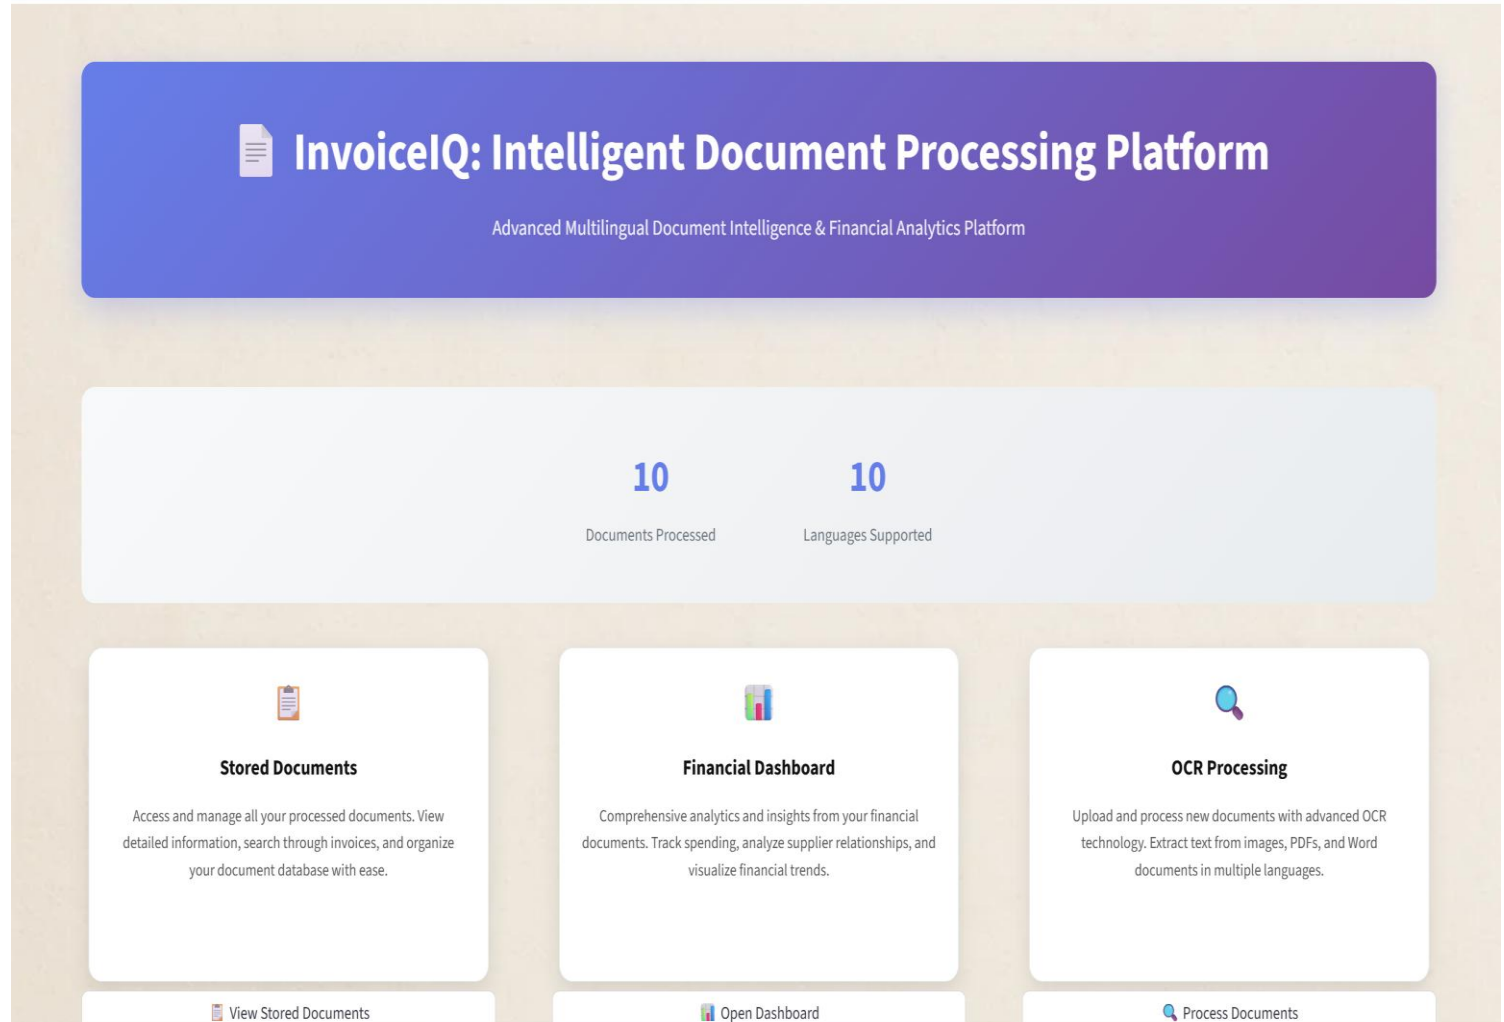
InvoiceIQ: Intelligent Document Processing Platform

Advanced Multilingual Document Intelligence & Financial Analytics Platform

10
Documents Processed

10
Languages Supported

Stored Documents

Access and manage all your processed documents. View detailed information, search through invoices, and organize your document database with ease.

Financial Dashboard

Comprehensive analytics and insights from your financial documents. Track spending, analyze supplier relationships, and visualize financial trends.

OCR Processing

Upload and process new documents with advanced OCR technology. Extract text from images, PDFs, and Word documents in multiple languages.

View Stored Documents

Open Dashboard

Process Documents